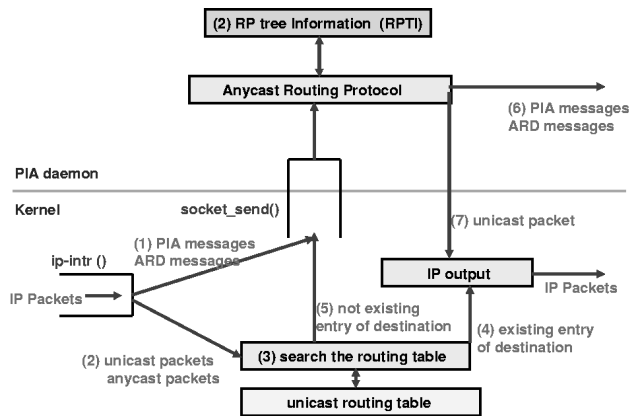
(2) RP tree Information (RPTI)

Anycast Routing Protocol

(6) PIA messages ARD messages

PIA daemon

Kernel

socket_send()

(7) unicast packet

ip-intr ()

(1) PIA messages ARD messages

IP output

IP Packets

IP Packets

(5) not existing entry of destination

(4) existing entry of destination

(2) unicast packets anycast packets

(3) search the routing table

unicast routing table